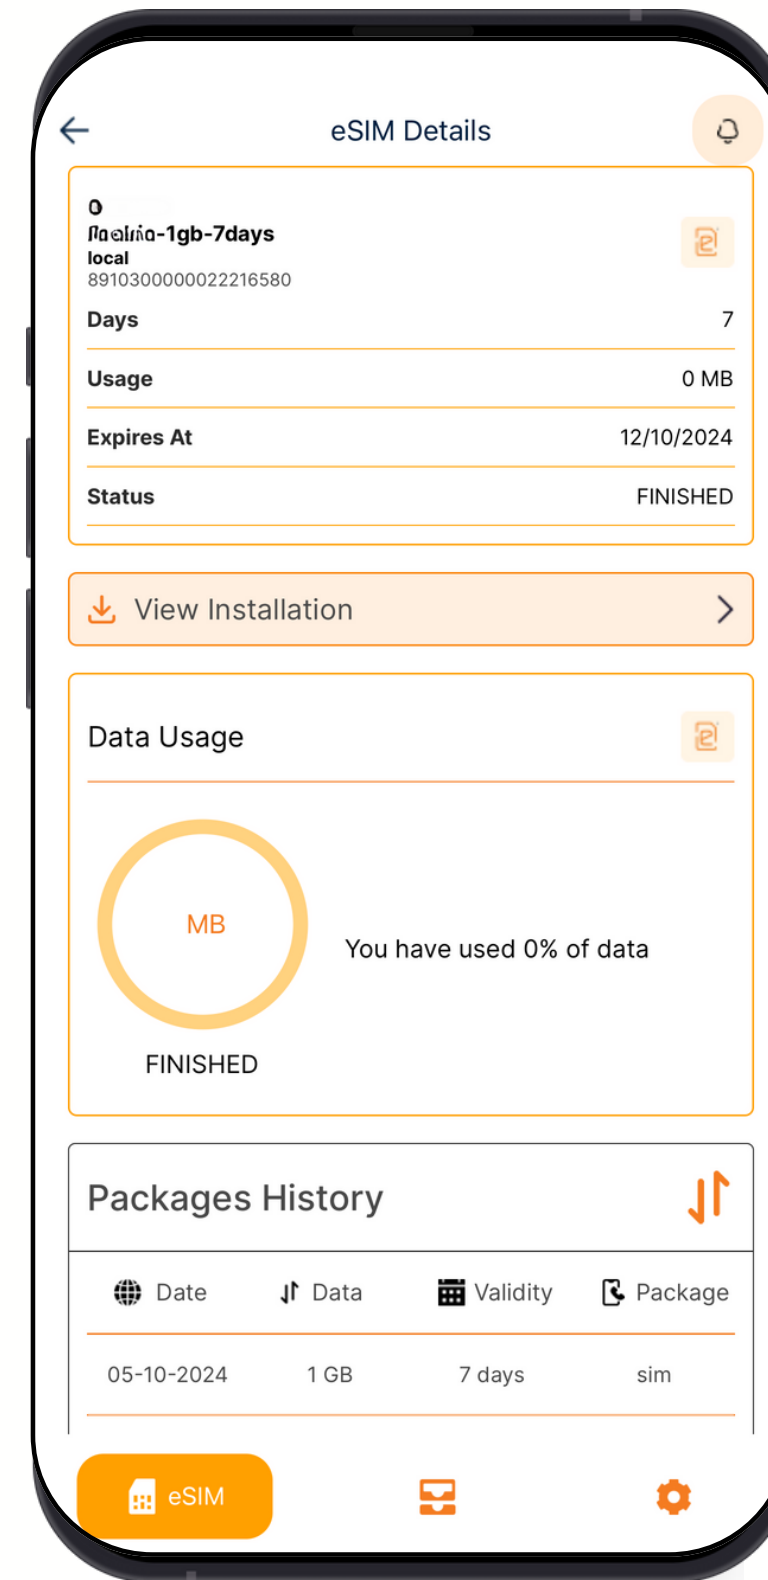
eSIM Details

0 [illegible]
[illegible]-1gb-7days
local
8910300000022216580

| Days | 7 |
|---|---|
| Usage | 0 MB |
| Expires At | 12/10/2024 |
| Status | FINISHED |

View Installation

Data Usage

MB

FINISHED

You have used 0% of data

Packages History

| Date | Data | Validity | Package |
|---|---|---|---|
| 05-10-2024 | 1 GB | 7 days | sim |

eSIM